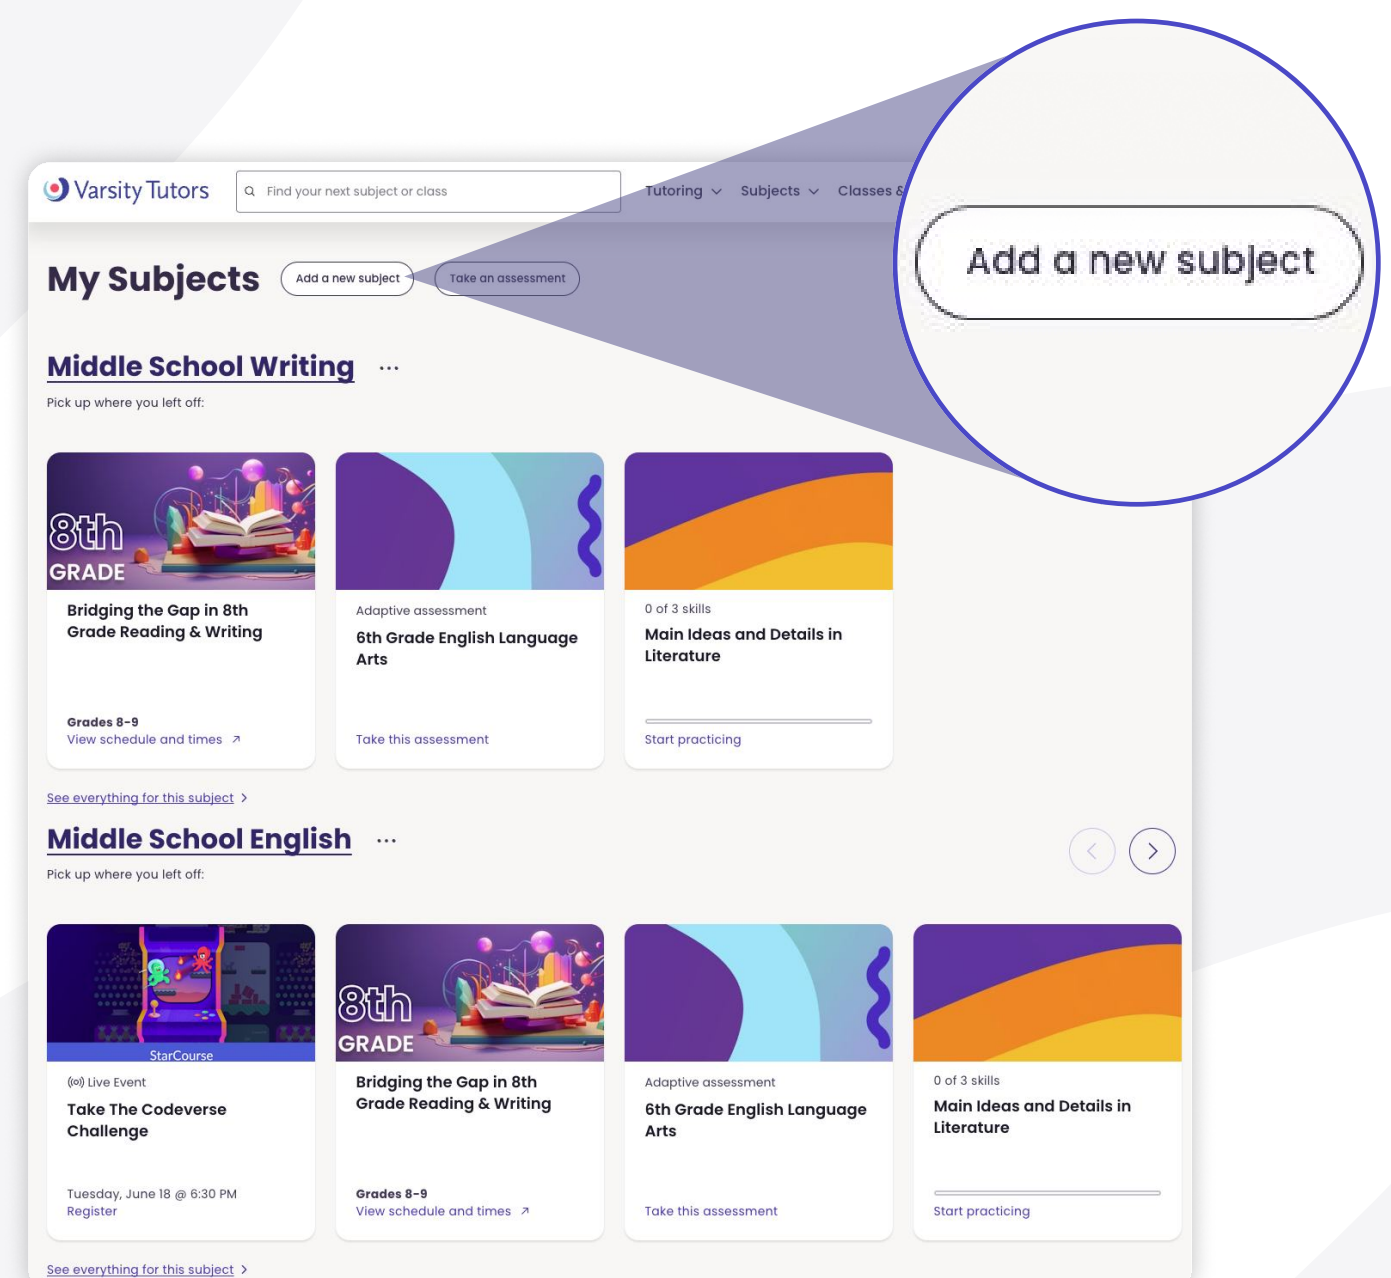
Varsity Tutors

Find your next subject or class

Tutoring Subjects Classes &

Add a new subject

My Subjects

Add a new subject

Take an assessment

Middle School Writing ...

Pick up where you left off:

8th GRADE

Bridging the Gap in 8th Grade Reading & Writing

Grades 8-9
View schedule and times ↗

Adaptive assessment

6th Grade English Language Arts

Take this assessment

0 of 3 skills

Main Ideas and Details in Literature

Start practicing

See everything for this subject >

Middle School English ...

Pick up where you left off:

StarCourse

Live Event

Take The Codeverse Challenge

Tuesday, June 18 @ 6:30 PM
Register

8th GRADE

Bridging the Gap in 8th Grade Reading & Writing

Grades 8-9
View schedule and times ↗

Adaptive assessment

6th Grade English Language Arts

Take this assessment

0 of 3 skills

Main Ideas and Details in Literature

Start practicing

See everything for this subject >